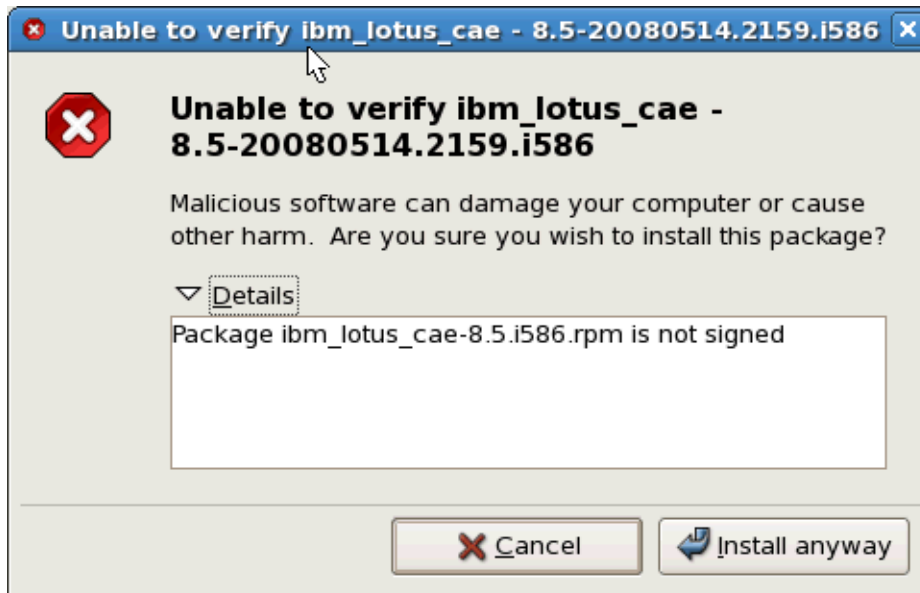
Unable to verify ibm_lotus_cae - 8.5-20080514.2159.i586

Unable to verify ibm_lotus_cae - 8.5-20080514.2159.i586

Malicious software can damage your computer or cause other harm. Are you sure you wish to install this package?

Details

Package ibm_lotus_cae-8.5.i586.rpm is not signed

Cancel

Install anyway